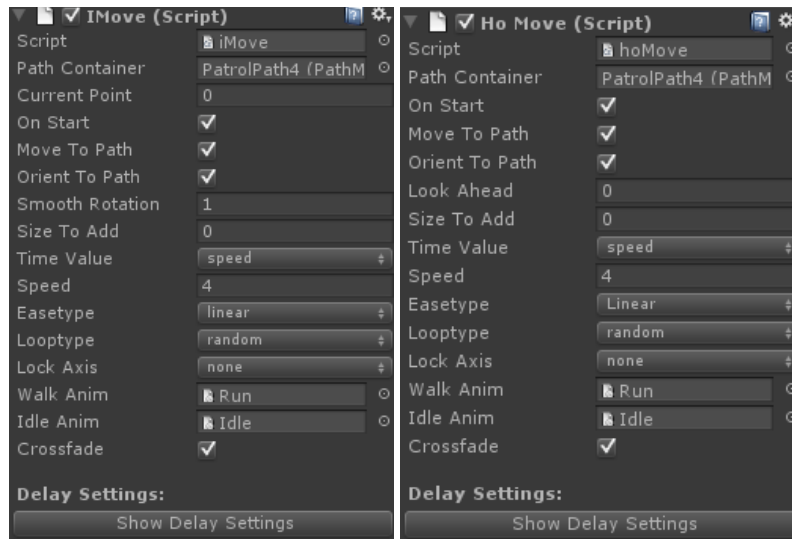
I Move (Script)

| | |
|---|---|
| Script | iMove |
| Path Container | PatrolPath4 (PathM |
| Current Point | 0 |
| On Start | ✓ |
| Move To Path | ✓ |
| Orient To Path | ✓ |
| Smooth Rotation | 1 |
| Size To Add | 0 |
| Time Value | speed |
| Speed | 4 |
| Easetype | linear |
| Looptype | random |
| Lock Axis | none |
| Walk Anim | Run |
| Idle Anim | Idle |
| Crossfade | ✓ |

Delay Settings:

Show Delay Settings

Ho Move (Script)

| | |
|---|---|
| Script | hoMove |
| Path Container | PatrolPath4 (PathM |
| On Start | ✓ |
| Move To Path | ✓ |
| Orient To Path | ✓ |
| Look Ahead | 0 |
| Size To Add | 0 |
| Time Value | speed |
| Speed | 4 |
| Easetype | Linear |
| Looptype | random |
| Lock Axis | none |
| Walk Anim | Run |
| Idle Anim | Idle |
| Crossfade | ✓ |

Delay Settings:

Show Delay Settings